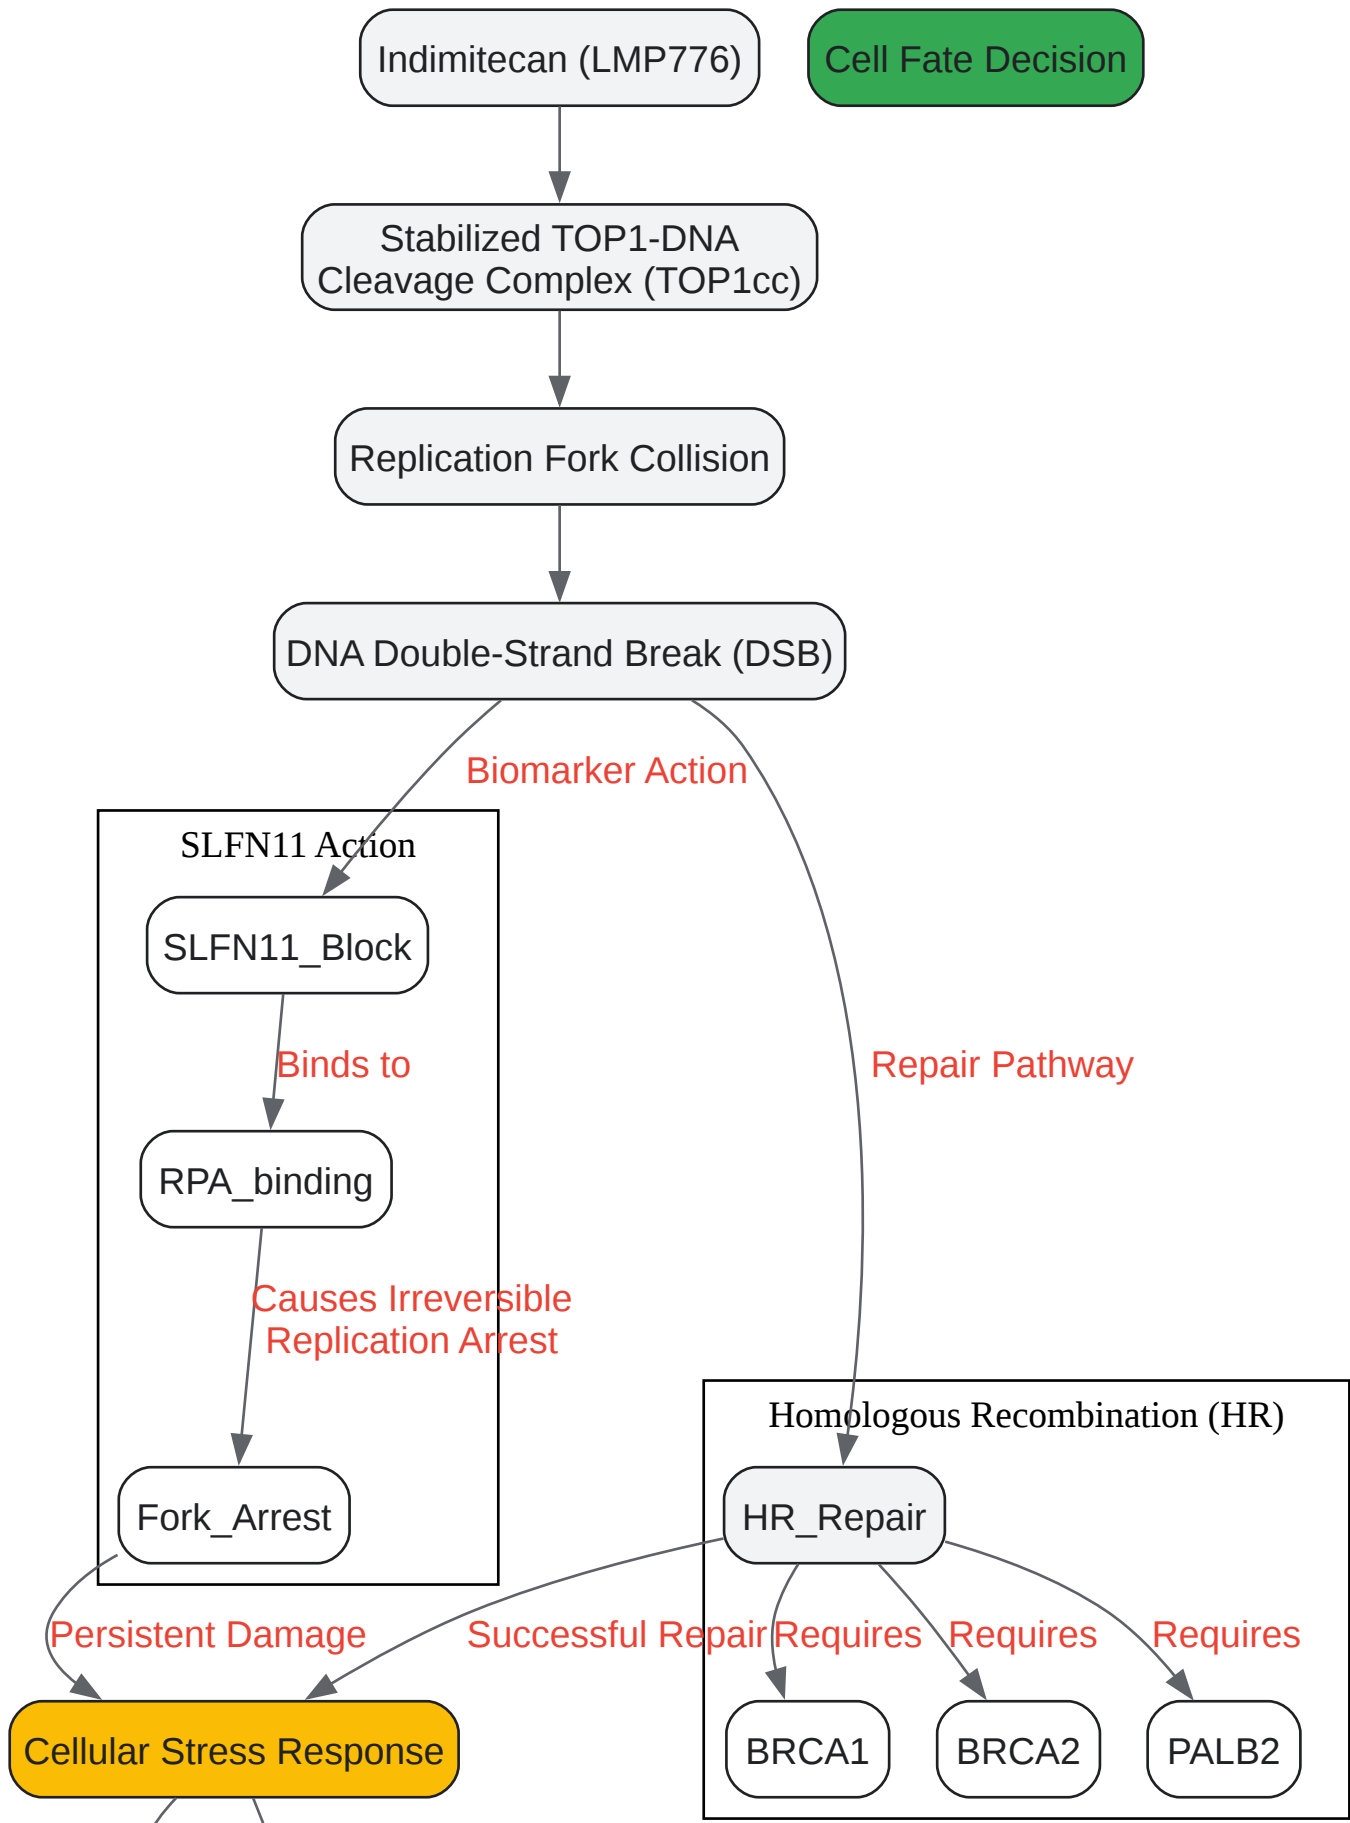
Indimitecan (LMP776)

Cell Fate Decision

Stabilized TOP1-DNA Cleavage Complex (TOP1cc)

Replication Fork Collision

DNA Double-Strand Break (DSB)

Biomarker Action

SLFN11 Action

SLFN11_Block

Binds to

RPA_binding

Causes Irreversible Replication Arrest

Fork_Arrest

Repair Pathway

Homologous Recombination (HR)

HR_Repair

Persistent Damage

Successful Repair

Requires

Requires

Requires

Cellular Stress Response

BRCA1

BRCA2

PALB2